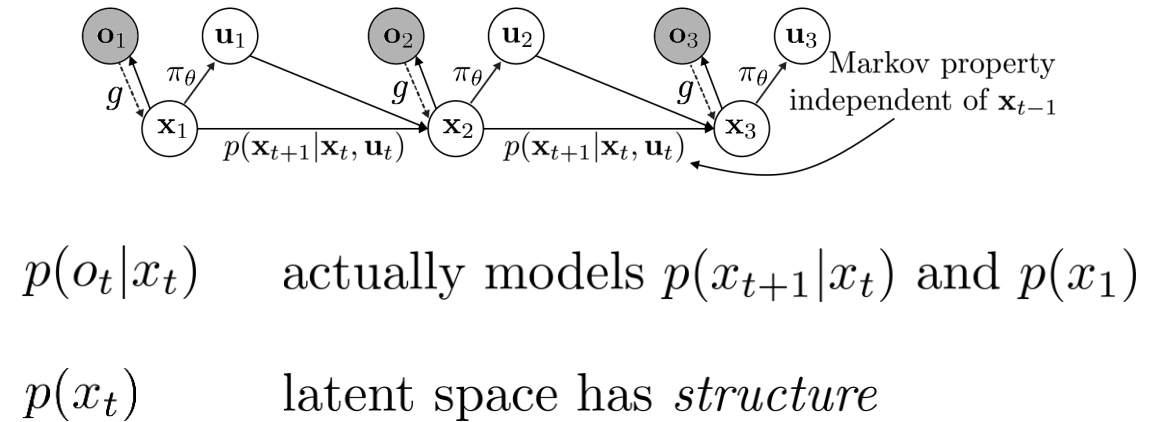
$\mathbf{o}_1$ $\mathbf{u}_1$ $\mathbf{o}_2$ $\mathbf{u}_2$ $\mathbf{o}_3$ $\mathbf{u}_3$

$\pi_\theta$ $g$ $\mathbf{x}_1$ $\pi_\theta$ $g$ $\mathbf{x}_2$ $\pi_\theta$ $g$ $\mathbf{x}_3$

Markov property independent of $\mathbf{x}_{t-1}$

$p(\mathbf{x}_{t+1}|\mathbf{x}_t, \mathbf{u}_t)$ $p(\mathbf{x}_{t+1}|\mathbf{x}_t, \mathbf{u}_t)$

$p(o_t|x_t)$ actually models $p(x_{t+1}|x_t)$ and $p(x_1)$

$p(x_t)$ latent space has *structure*